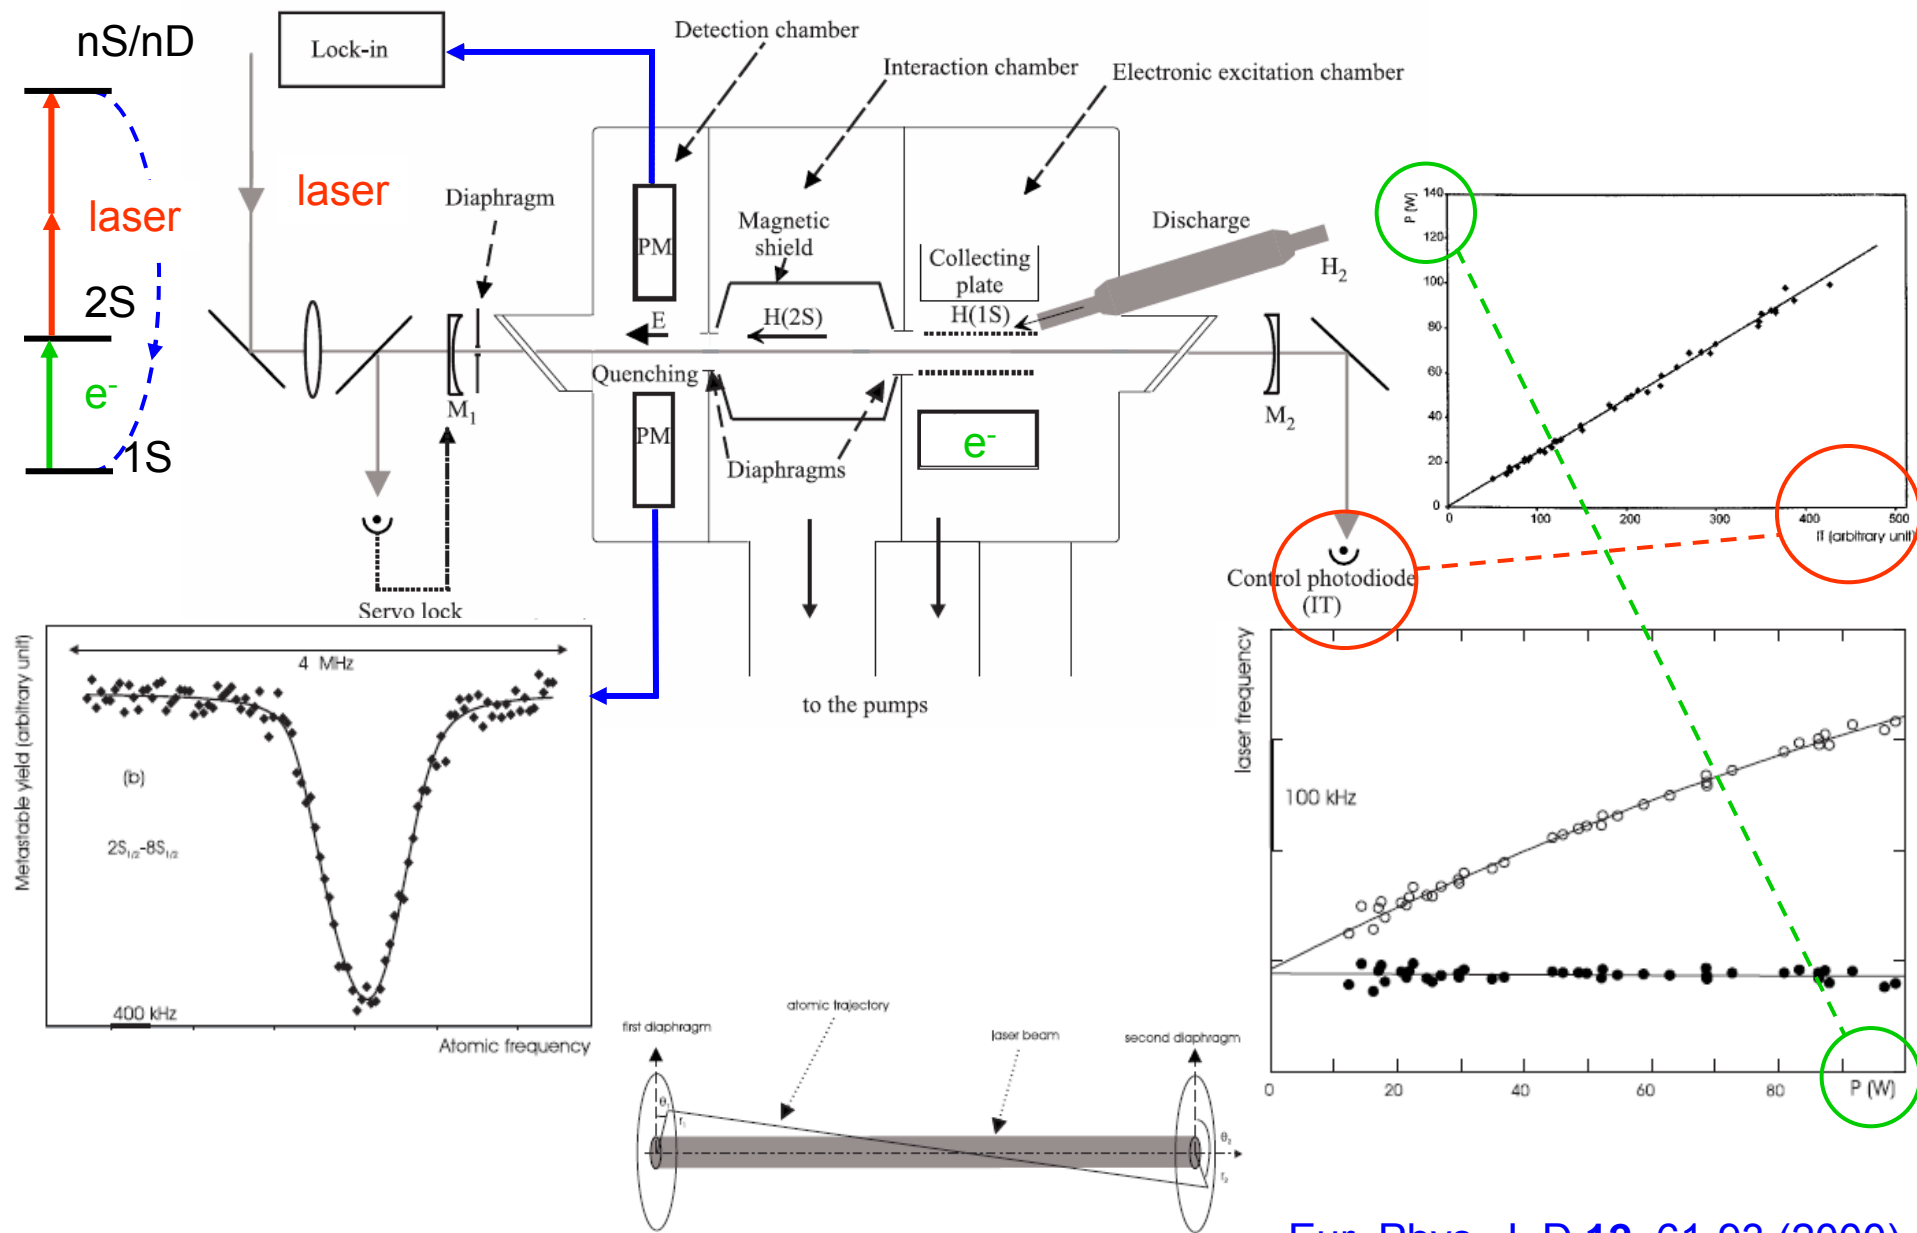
nS/nD

laser

2S

$e^-$

1S

Lock-in

laser

Detection chamber

Interaction chamber

Electronic excitation chamber

Diaphragm

PM

Magnetic shield

Collecting plate

Discharge

$H_2$

E

H(2S)

H(1S)

Quenching

PM

Diaphragms

$e^-$

$M_1$

$M_2$

Servo lock

to the pumps

Control photodiode (IT)

P (W)

140
120
100
80
60
40
20
0

0
100
200
300
400
500

IT (arbitrary unit)

4 MHz

(b)

$2S_{1/2}$-$8S_{1/2}$

Metastable yield (arbitrary unit)

400 kHz

Atomic frequency

laser frequency

100 kHz

0
20
40
60
80
P (W)

first diaphragm

atomic trajectory

laser beam

second diaphragm

$\theta_1$
$r_1$
$\theta_2$
$r_2$

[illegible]